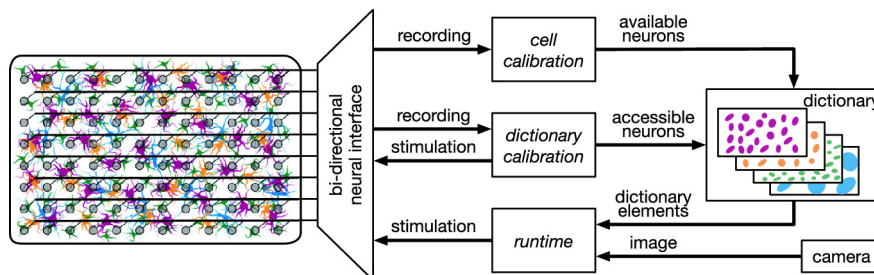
bi-directional neural interface

recording

cell calibration

available neurons

dictionary

recording

stimulation

dictionary calibration

accessible neurons

dictionary elements

stimulation

runtime

image

camera